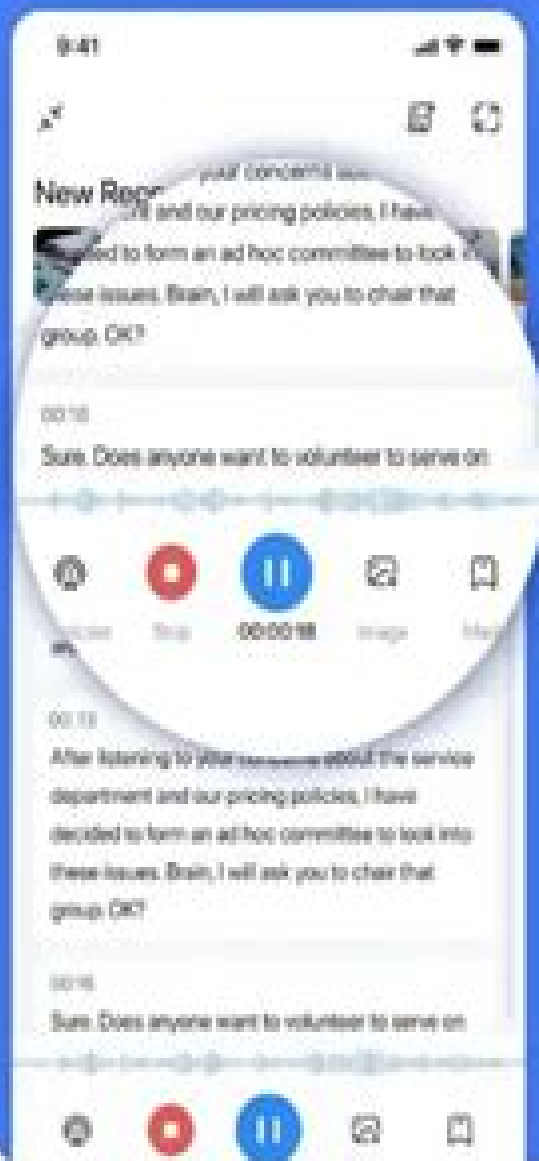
9:41

New Rec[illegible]

your concerns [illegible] and our pricing policies, I have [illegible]ed to form an ad hoc committee to look i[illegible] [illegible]ese issues. Brain, I will ask you to chair that group. OK?

00:10

Sure. Does anyone want to volunteer to serve on

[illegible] Stop 00:00:18 Image Ma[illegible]

00:13

After listening to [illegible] about the service department and our pricing policies, I have decided to form an ad hoc committee to look into these issues. Brain, I will ask you to chair that group. OK?

00:16

Sure. Does anyone want to volunteer to serve on